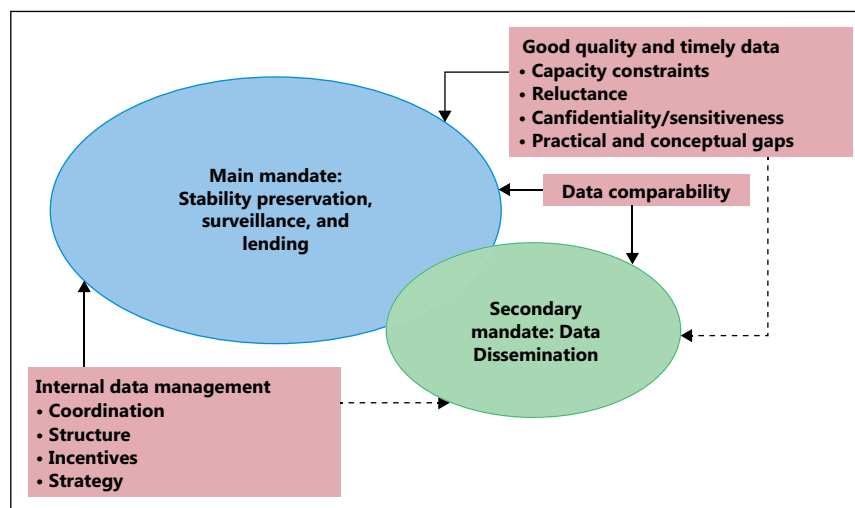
Good quality and timely data
• Capacity constraints
• Reluctance
• Canfidentiality/sensitiveness
• Practical and conceptual gaps

Main mandate: Stability preservation, surveillance, and lending

Data comparability

Secondary mandate: Data Dissemination

Internal data management
• Coordination
• Structure
• Incentives
• Strategy